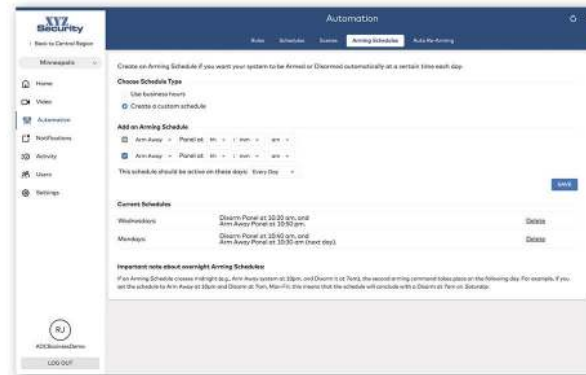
XYZ Security

‹ Back to Central Region

Minneapolis

Home

Video

Automation

Notifications

Activity

Users

Settings

RJ

ADCBusinessDemo

LOG OUT

Automation

Rules Schedules Scenes Arming Schedules Auto Re-Arming

Create an Arming Schedule if you want your system to be Armed or Disarmed automatically at a certain time each day.

Choose Schedule Type

Use business hours

Create a custom schedule

Add an Arming Schedule

Arm Away Panel at hh : mm am

Arm Away Panel at hh : mm am

This schedule should be active on these days: Every Day

SAVE

Current Schedules

| | | |
|---|---|---|
| Wednesdays | Disarm Panel at 10:30 am, and Arm Away Panel at 10:50 pm. | Delete |
| Mondays | Disarm Panel at 10:40 am, and Arm Away Panel at 10:30 am (next day). | Delete |

Important note about overnight Arming Schedules:

If an Arming Schedule crosses midnight (e.g., Arm Away system at 10pm, and Disarm it at 7am), the second arming command takes place on the following day. For example, if you set the schedule to Arm Away at 10pm and Disarm at 7am, Mon-Fri, this means that the schedule will conclude with a Disarm at 7am on Saturday.